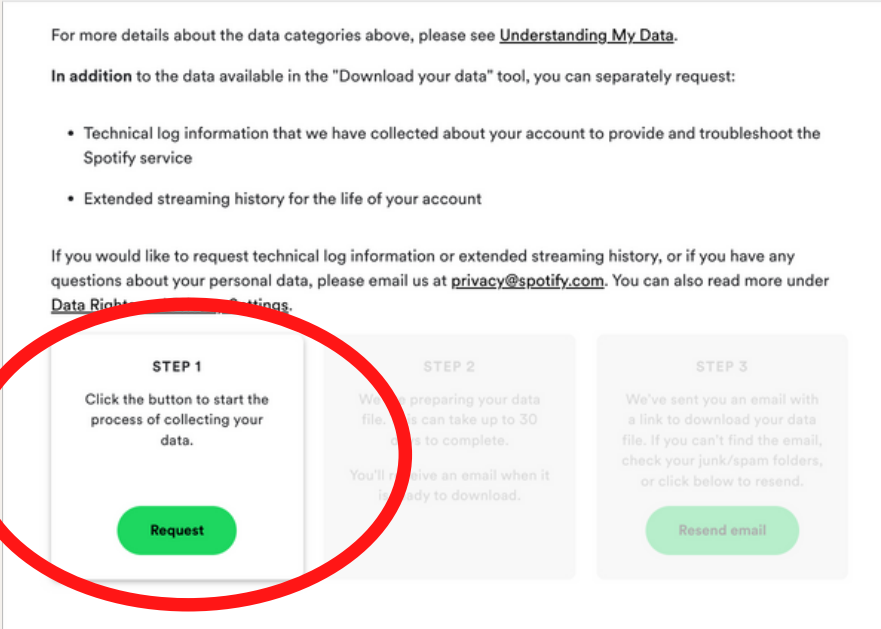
For more details about the data categories above, please see Understanding My Data.

In addition to the data available in the "Download your data" tool, you can separately request:

- Technical log information that we have collected about your account to provide and troubleshoot the Spotify service
- Extended streaming history for the life of your account

If you would like to request technical log information or extended streaming history, or if you have any questions about your personal data, please email us at privacy@spotify.com. You can also read more under Data Right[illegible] Settings.

STEP 1

Click the button to start the process of collecting your data.

Request

STEP 2

We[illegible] preparing your data file. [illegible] can take up to 30 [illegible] to complete.

You'll r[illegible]eive an email when it i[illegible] ready to download.

STEP 3

We've sent you an email with a link to download your data file. If you can't find the email, check your junk/spam folders, or click below to resend.

Resend email